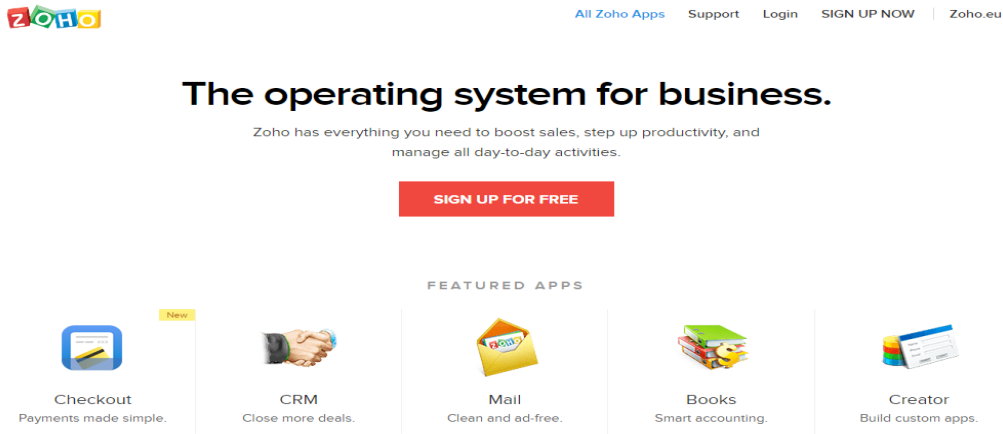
ZOHO

All Zoho Apps Support Login SIGN UP NOW Zoho.eu

The operating system for business.

Zoho has everything you need to boost sales, step up productivity, and manage all day-to-day activities.

SIGN UP FOR FREE

FEATURED APPS

New

Checkout
Payments made simple.

CRM
Close more deals.

ZOHO

Mail
Clean and ad-free.

Books
Smart accounting.

Creator
Build custom apps.